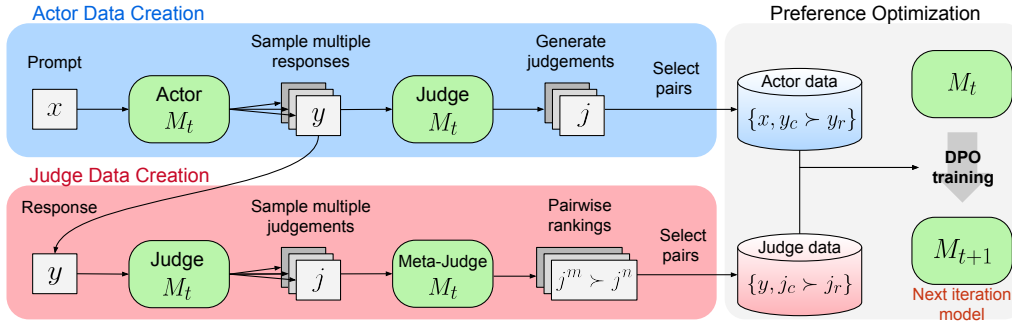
Actor Data Creation

Prompt

$x$

Actor
$M_t$

Sample multiple responses

$y$

Judge
$M_t$

Generate judgements

$j$

Select pairs

Preference Optimization

Actor data
$\{x, y_c \succ y_r\}$

$M_t$

DPO training

Judge Data Creation

Response

$y$

Judge
$M_t$

Sample multiple judgements

$j$

Meta-Judge
$M_t$

Pairwise rankings

$j^m \succ j^n$

Select pairs

Judge data
$\{y, j_c \succ j_r\}$

$M_{t+1}$

Next iteration model